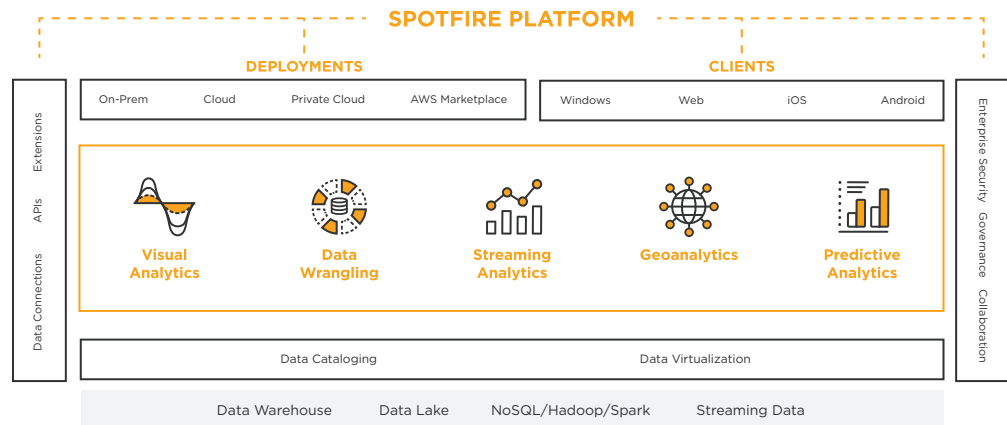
SPOTFIRE PLATFORM

DEPLOYMENTS

CLIENTS

On-Prem Cloud Private Cloud AWS Marketplace

Windows Web iOS Android

Extensions

APIs

Data Connections

Visual Analytics

Data Wrangling

Streaming Analytics

Geoanalytics

Predictive Analytics

Enterprise Security

Governance

Collaboration

Data Cataloging Data Virtualization

Data Warehouse Data Lake NoSQL/Hadoop/Spark Streaming Data